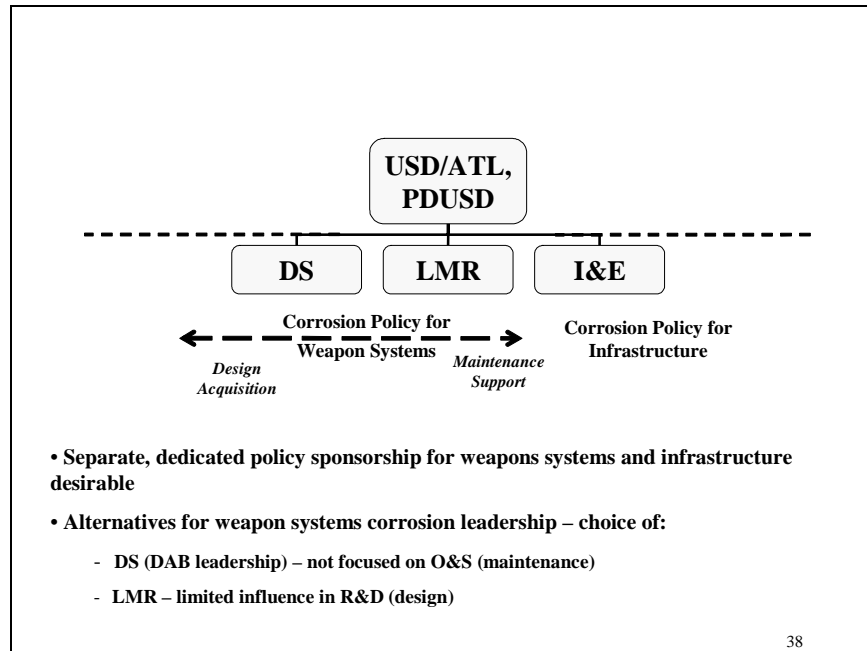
USD/ATL, PDUSD

DS

LMR

I&E

Corrosion Policy for Weapon Systems

Design Acquisition

Maintenance Support

Corrosion Policy for Infrastructure

• Separate, dedicated policy sponsorship for weapons systems and infrastructure desirable

• Alternatives for weapon systems corrosion leadership – choice of:

- DS (DAB leadership) – not focused on O&S (maintenance)

- LMR – limited influence in R&D (design)

38